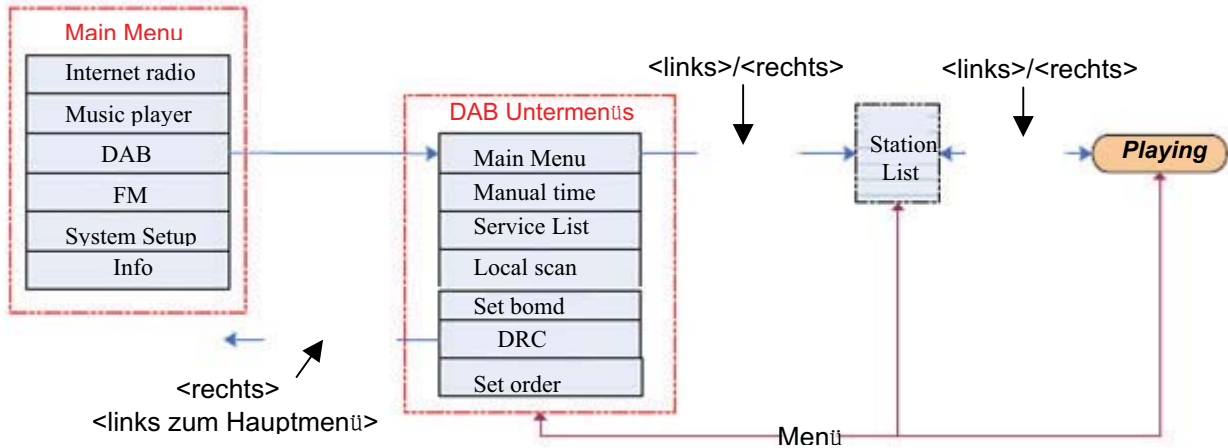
Main Menu

Internet radio

Music player

DAB

FM

System Setup

Info

<links>/<rechts>

<links>/<rechts>

DAB Untermenüs

Main Menu

Manual time

Service List

Local scan

Set bomd

DRC

Set order

Station List

Playing

<rechts>

<links zum Hauptmenü>

Menü